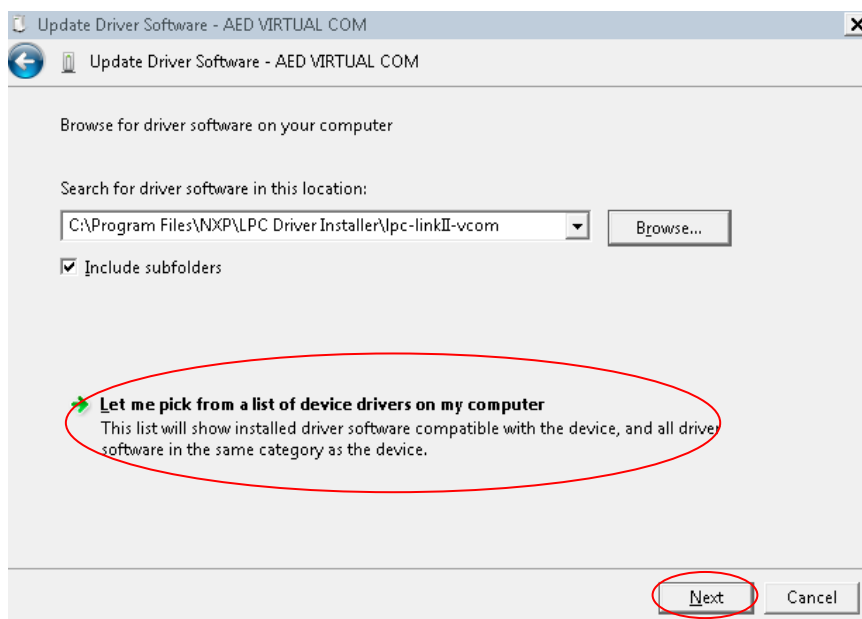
Update Driver Software - AED VIRTUAL COM

Update Driver Software - AED VIRTUAL COM

Browse for driver software on your computer

Search for driver software in this location:

C:\Program Files\NXP\LPC Driver Installer\lpc-linkII-vcom

Browse...

Include subfolders

Let me pick from a list of device drivers on my computer
This list will show installed driver software compatible with the device, and all driver software in the same category as the device.

Next

Cancel